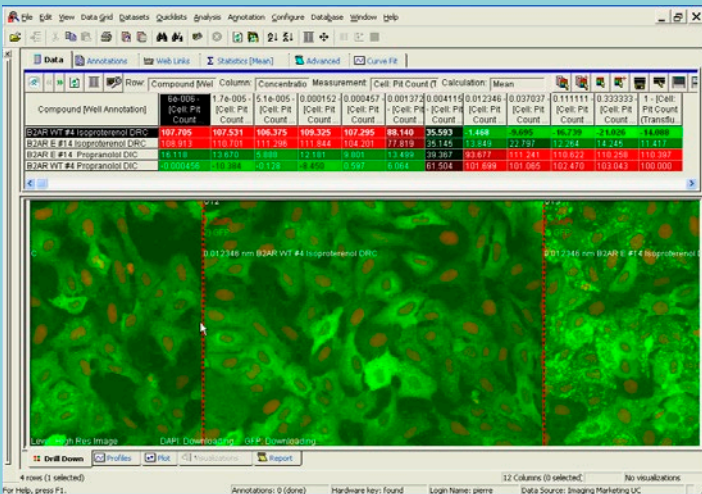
File Edit View Data Grid Datasets Quicklists Analysis Annotation Configure Database Window Help

Data | Annotations | Web Links | Statistics [Mean] | Advanced | Curve Fit

Row: Compound [Wel Column: Concentratio Measurement: Cell: Pit Count (T Calculation: Mean

| Compound [Well Annotation] | 6e-006 - [Cell: Pit Count | 1.7e-005 - [Cell: Pit Count ... | 5.1e-005 - [Cell: Pit Count ... | 0.000152 - [Cell: Pit Count ... | 0.000457 - [Cell: Pit Count ... | 0.001372 - [Cell: Pit Count ... | 0.004115 - [Cell: Pit Count ... | 0.012346 - [Cell: Pit Count ... | 0.037037 - [Cell: Pit Count ... | 0.111111 - [Cell: Pit Count ... | 0.333333 - [Cell: Pit Count ... | 1 - [Cell: Pit Count (Transfu... |
|---|---|---|---|---|---|---|---|---|---|---|---|---|
| B2AR WT #4 Isoproterenol DRC | 107.705 | 107.531 | 106.375 | 109.325 | 107.295 | 88.140 | 35.593 | -1.468 | -9.695 | -16.739 | -21.026 | -14.088 |
| B2AR E #14 Isoproterenol DRC | 108.913 | 110.701 | 111.296 | 111.844 | 104.201 | 77.819 | 35.145 | 13.849 | 22.797 | 12.264 | 14.245 | 11.417 |
| B2AR E #14 Propranolol DIC | 16.118 | 13.870 | 5.888 | 12.181 | 9.801 | 13.499 | 39.367 | 93.677 | 111.241 | 110.622 | 110.258 | 110.397 |
| B2AR WT #4 Propranolol DIC | -0.000455 | -10.366 | -0.126 | -8.450 | 0.597 | 6.064 | 61.504 | 101.699 | 101.065 | 102.470 | 103.043 | 100.000 |

0.012346 nm B2AR WT #4 Isoproterenol DRC
0.012346 nm B2AR E #14 Isoproterenol

Level: High Res Image DAPI: Downloading GFP: Downloading

Drill Down | Profiles | Plot | Visualizations | Report

4 rows (1 selected) 12 Columns (0 selected) No visualizations
For Help, press F1. Annotations: 0 (done) Hardware key: found Login Name: pierre Data Source: Imaging Marketing UC